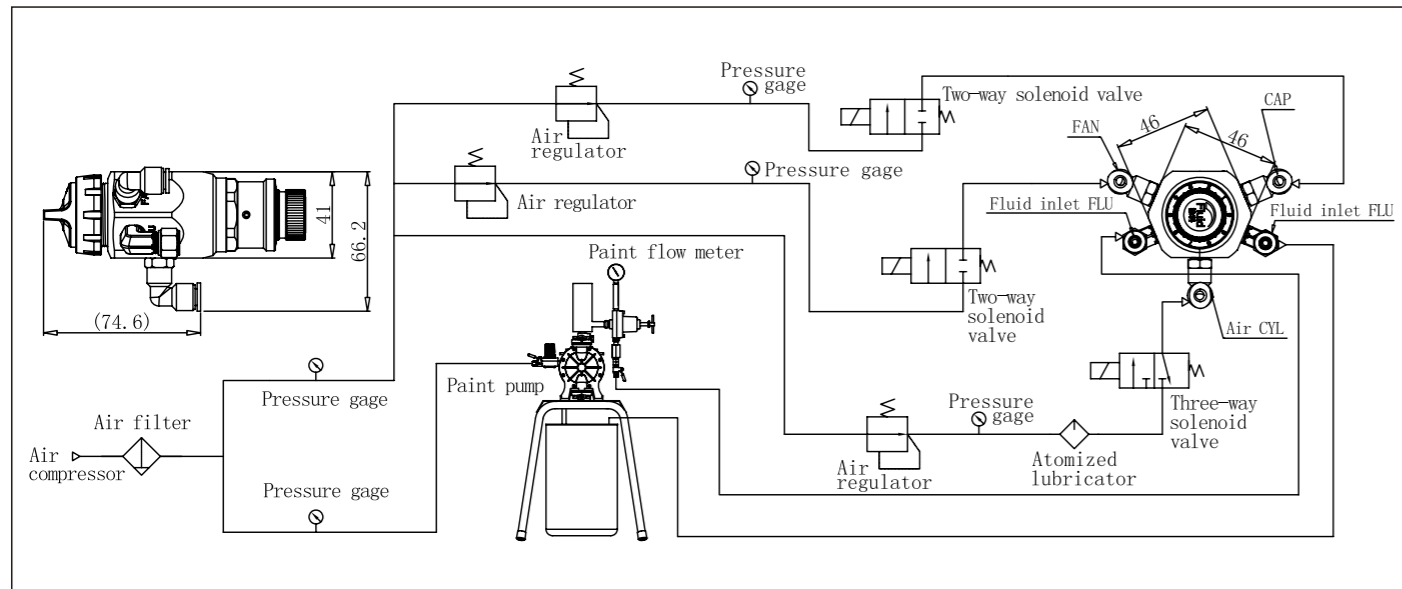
Pressure gage

Two-way solenoid valve

Air regulator

Pressure gage

Air regulator

FAN

46

46

CAP

Fluid inlet FLU

Fluid inlet FLU

41

66.2

(74.6)

Paint flow meter

Two-way solenoid valve

Air CYL

Pressure gage

Paint pump

Air filter

Air compressor

Pressure gage

Air regulator

Atomized lubricator

Three-way solenoid valve

Pressure gage